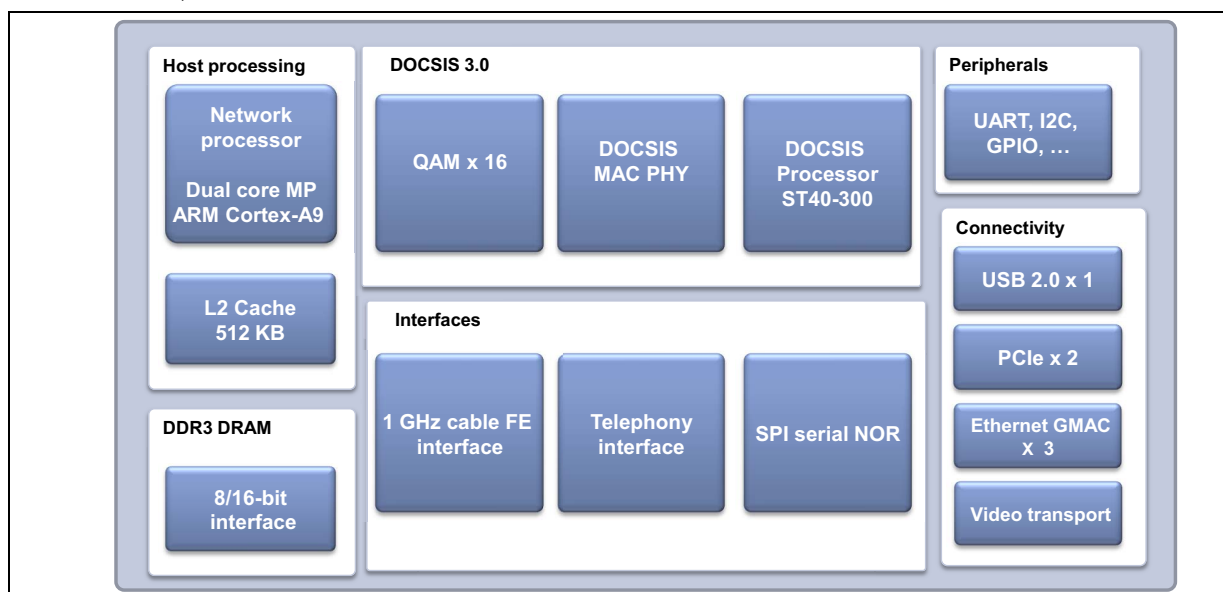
Host processing

Network processor

Dual core MP ARM Cortex-A9

L2 Cache 512 KB

DDR3 DRAM

8/16-bit interface

DOCSIS 3.0

QAM x 16

DOCSIS MAC PHY

DOCSIS Processor ST40-300

Interfaces

1 GHz cable FE interface

Telephony interface

SPI serial NOR

Peripherals

UART, I2C, GPIO, …

Connectivity

USB 2.0 x 1

PCIe x 2

Ethernet GMAC x 3

Video transport